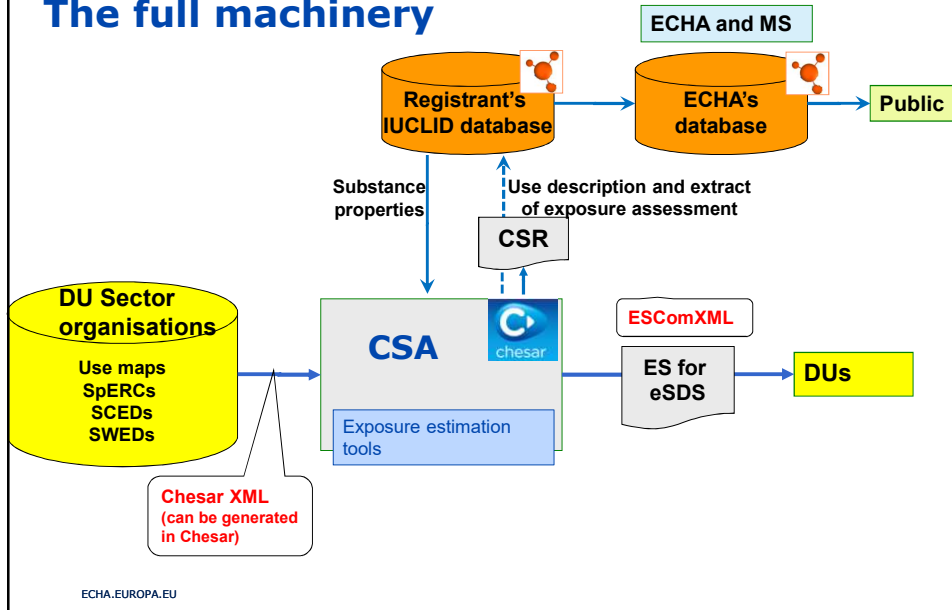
The full machinery

ECHA and MS

Registrant's IUCLID database

ECHA's database

Public

Substance properties

Use description and extract of exposure assessment

CSR

DU Sector organisations

Use maps
SpERCs
SCEDs
SWEDs

CSA

chesar

Exposure estimation tools

ESComXML

ES for eSDS

DUs

Chesar XML
(can be generated in Chesar)

ECHA.EUROPA.EU